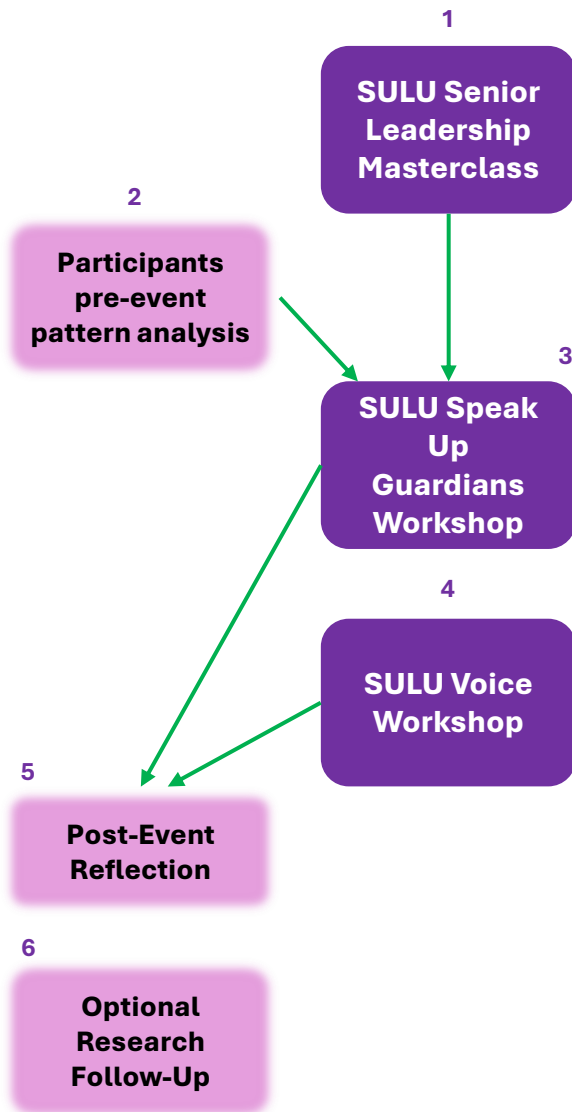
1

SULU Senior Leadership Masterclass

2

Participants pre-event pattern analysis

3

SULU Speak Up Guardians Workshop

4

SULU Voice Workshop

5

Post-Event Reflection

6

Optional Research Follow-Up